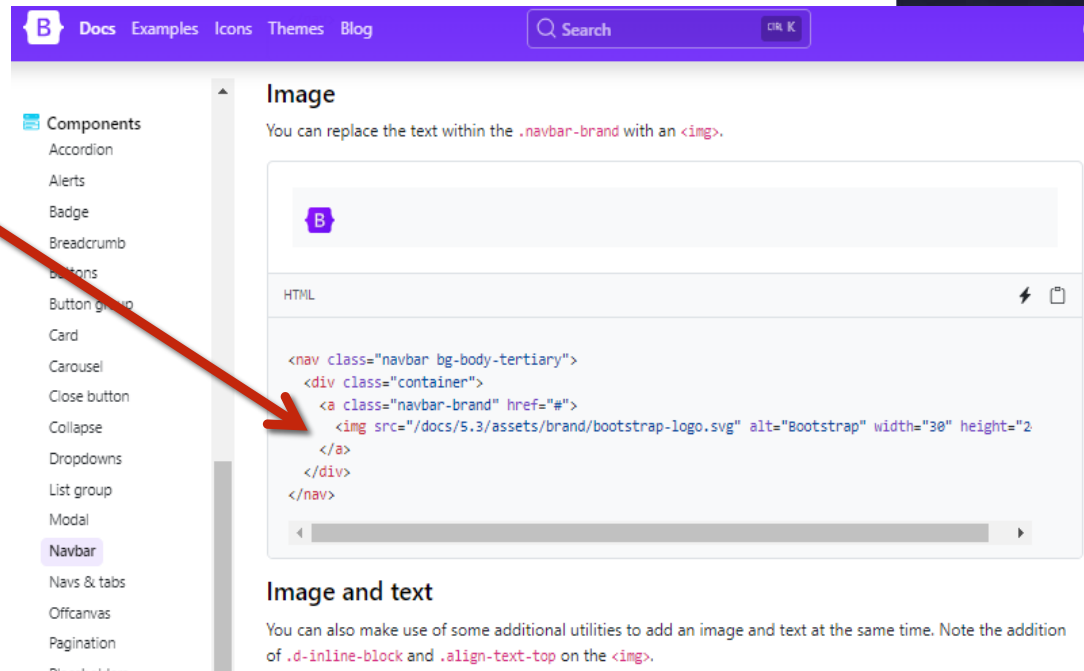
B Docs Examples Icons Themes Blog

Search CtrlK

Components
Accordion
Alerts
Badge
Breadcrumb
B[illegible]tons
Button g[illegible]p
Card
Carousel
Close button
Collapse
Dropdowns
List group
Modal
Navbar
Navs & tabs
Offcanvas
Pagination

Image

You can replace the text within the .navbar-brand with an <img>.

B

HTML

<nav class="navbar bg-body-tertiary">
  <div class="container">
    <a class="navbar-brand" href="#">
      <img src="/docs/5.3/assets/brand/bootstrap-logo.svg" alt="Bootstrap" width="30" height="2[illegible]
    </a>
  </div>
</nav>

Image and text

You can also make use of some additional utilities to add an image and text at the same time. Note the addition of .d-inline-block and .align-text-top on the <img>.